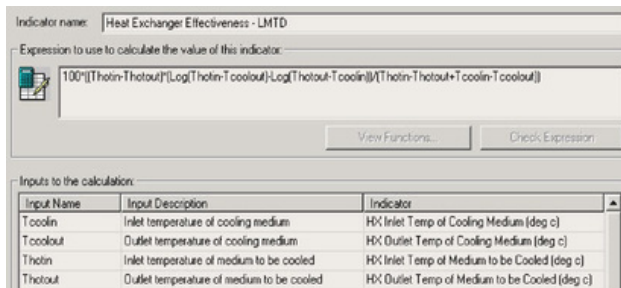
Indicator name: Heat Exchanger Effectiveness - LMTD

Expression to use to calculate the value of this indicator:

100*((Thotin-Thotout)*(Log(Thotin-Tcoolout)-Log(Thotout-Tcoolin))/(Thotin-Thotout+Tcoolin-Tcoolout))

View Functions... Check Expression

Inputs to the calculation:

| Input Name | Input Description | Indicator |
|---|---|---|
| Tcoolin | Inlet temperature of cooling medium | HX Inlet Temp of Cooling Medium (deg c) |
| Tcoolout | Outlet temperature of cooling medium | HX Outlet Temp of Cooling Medium (deg c) |
| Thotin | Inlet temperature of medium to be cooled | HX Inlet Temp of Medium to be Cooled (deg c) |
| Thotout | Outlet temperature of medium to be cooled | HX Outlet Temp of Medium to be Cooled (deg c) |